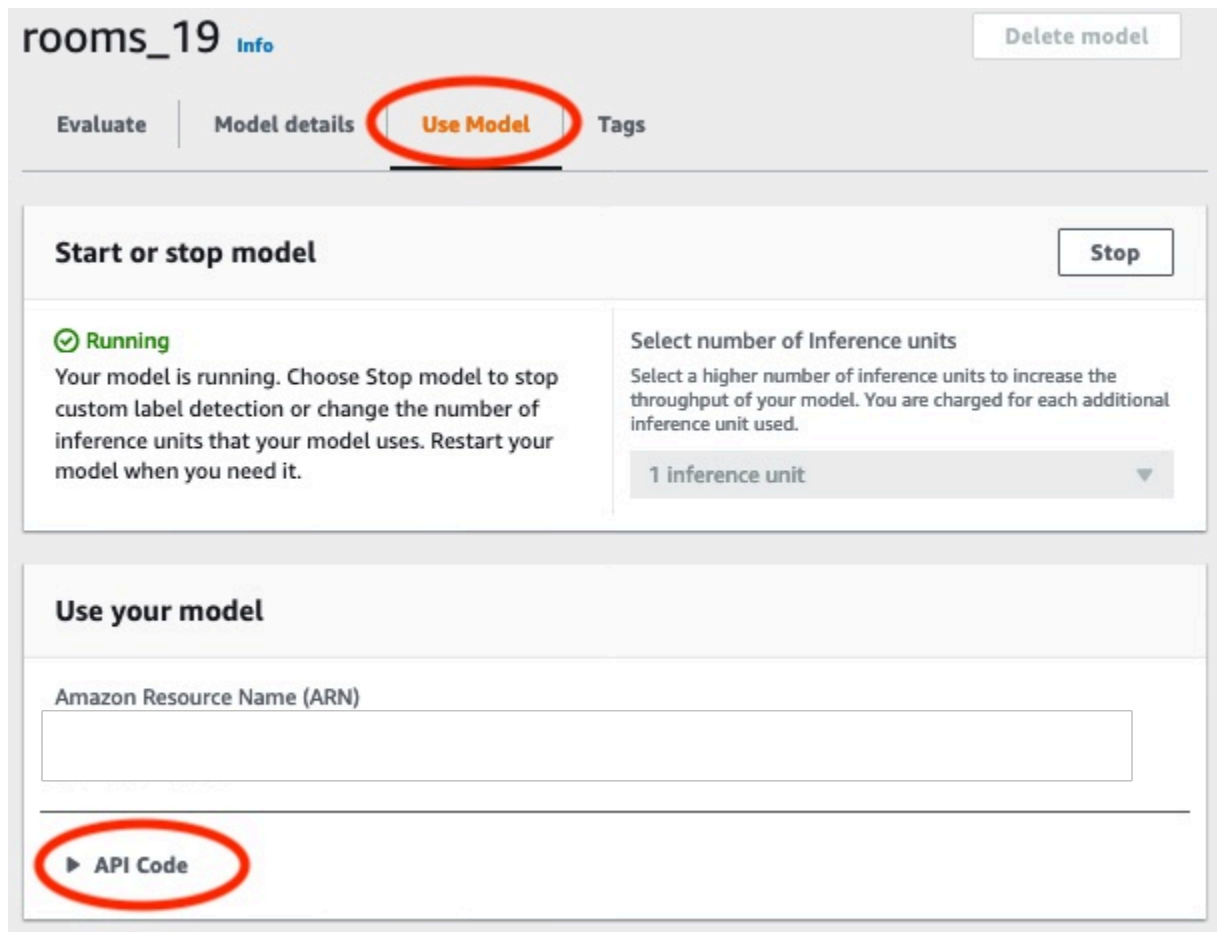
rooms_19 Info

Delete model

Evaluate

Model details

Use Model

Tags

Start or stop model

Stop

Running

Your model is running. Choose Stop model to stop custom label detection or change the number of inference units that your model uses. Restart your model when you need it.

Select number of Inference units

Select a higher number of inference units to increase the throughput of your model. You are charged for each additional inference unit used.

1 inference unit

Use your model

Amazon Resource Name (ARN)

▶ API Code